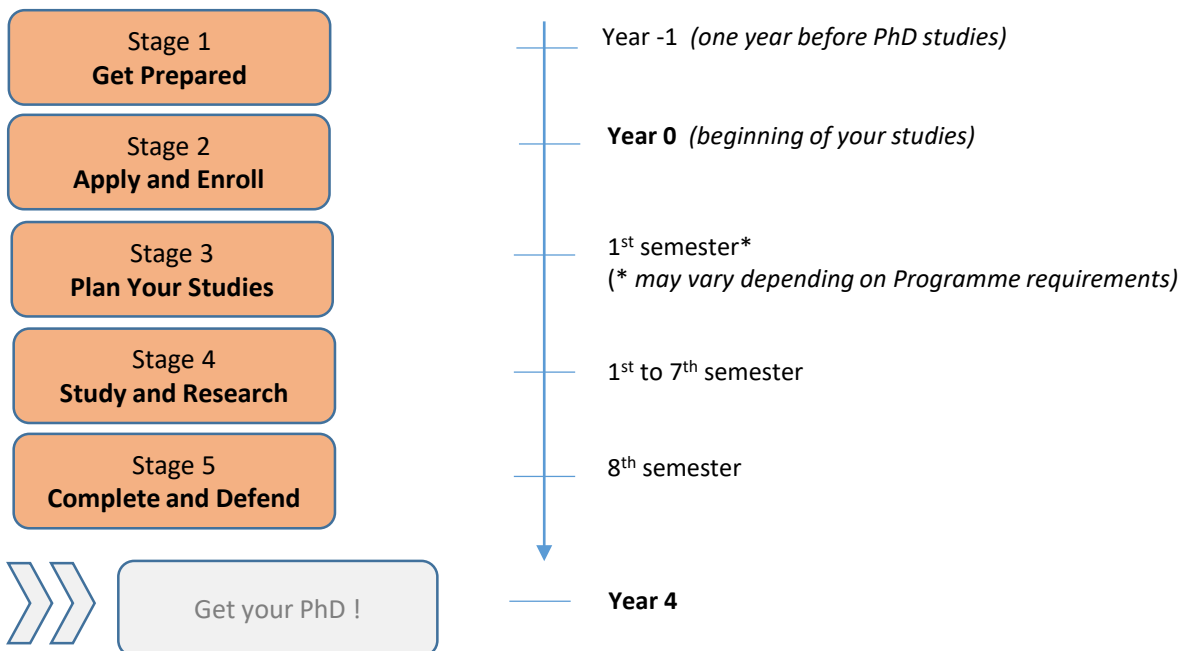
Stage 1
**Get Prepared**

Year -1 *(one year before PhD studies)*

Stage 2
**Apply and Enroll**

**Year 0** *(beginning of your studies)*

Stage 3
**Plan Your Studies**

1$^{st}$ semester*
(* *may vary depending on Programme requirements)*

Stage 4
**Study and Research**

1$^{st}$ to 7$^{th}$ semester

Stage 5
**Complete and Defend**

8$^{th}$ semester

Get your PhD !

**Year 4**